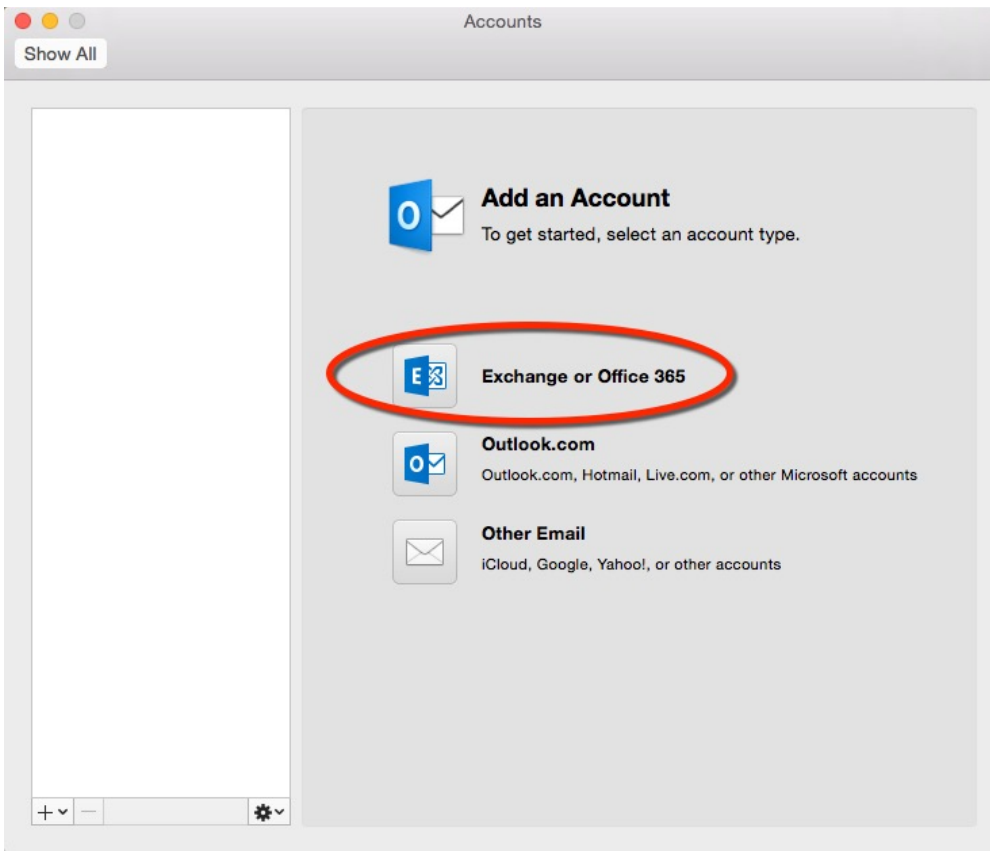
Accounts

Show All

Add an Account

To get started, select an account type.

Exchange or Office 365

Outlook.com

Outlook.com, Hotmail, Live.com, or other Microsoft accounts

Other Email

iCloud, Google, Yahoo!, or other accounts

+ −